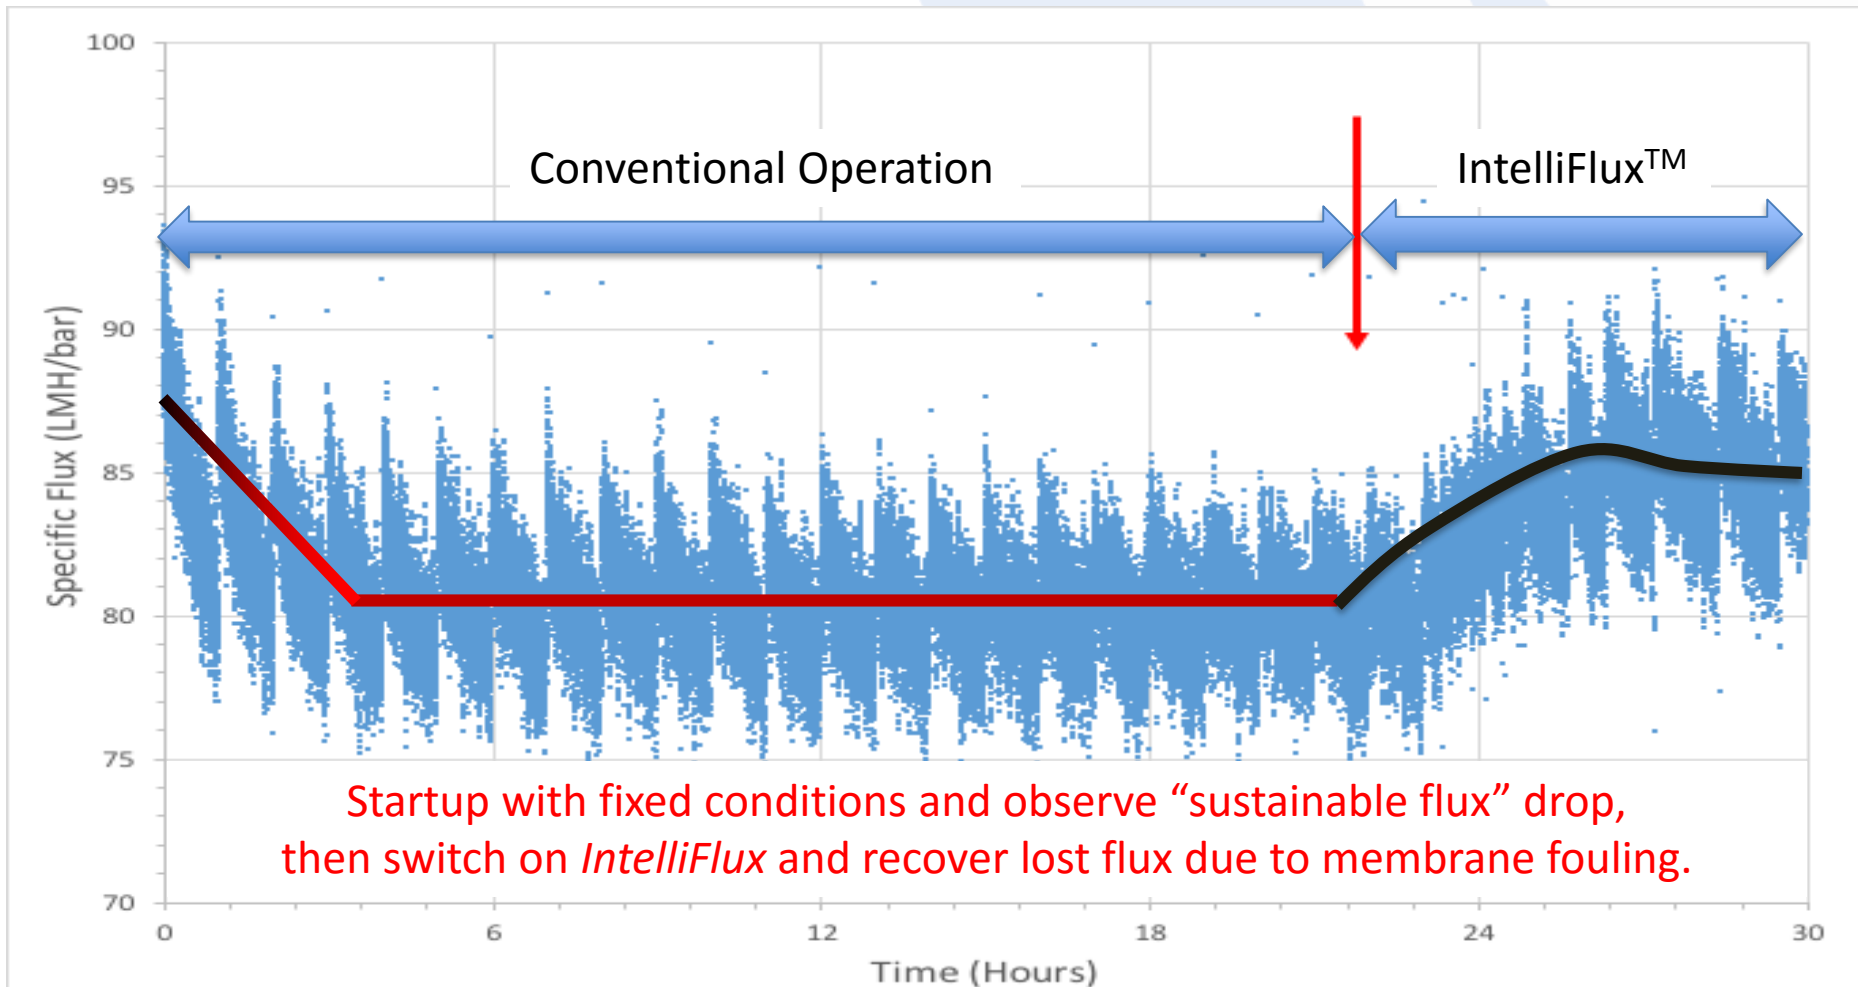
100
95
90
85
80
75
70

Specific Flux (LMH/bar)

Conventional Operation

IntelliFlux$^{TM}$

Startup with fixed conditions and observe “sustainable flux” drop, then switch on *IntelliFlux* and recover lost flux due to membrane fouling.

0
6
12
18
24
30

Time (Hours)